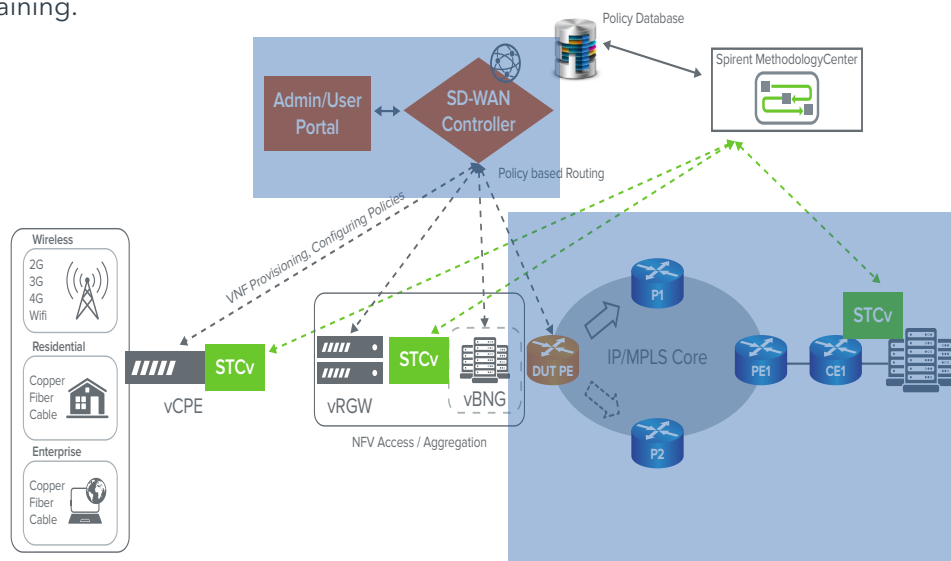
aining.

Policy Database

Spirent MethodologyCenter

Admin/User Portal

SD-WAN Controller

Policy based Routing

VNF Provisioning, Configuring Policies

Wireless
2G
3G
4G
Wifi

Residential
Copper
Fiber
Cable

Enterprise
Copper
Fiber
Cable

STCv

vCPE

vRGW

STCv

vBNG

NFV Access / Aggregation

DUT PE

P1

IP/MPLS Core

P2

PE1

CE1

STCv